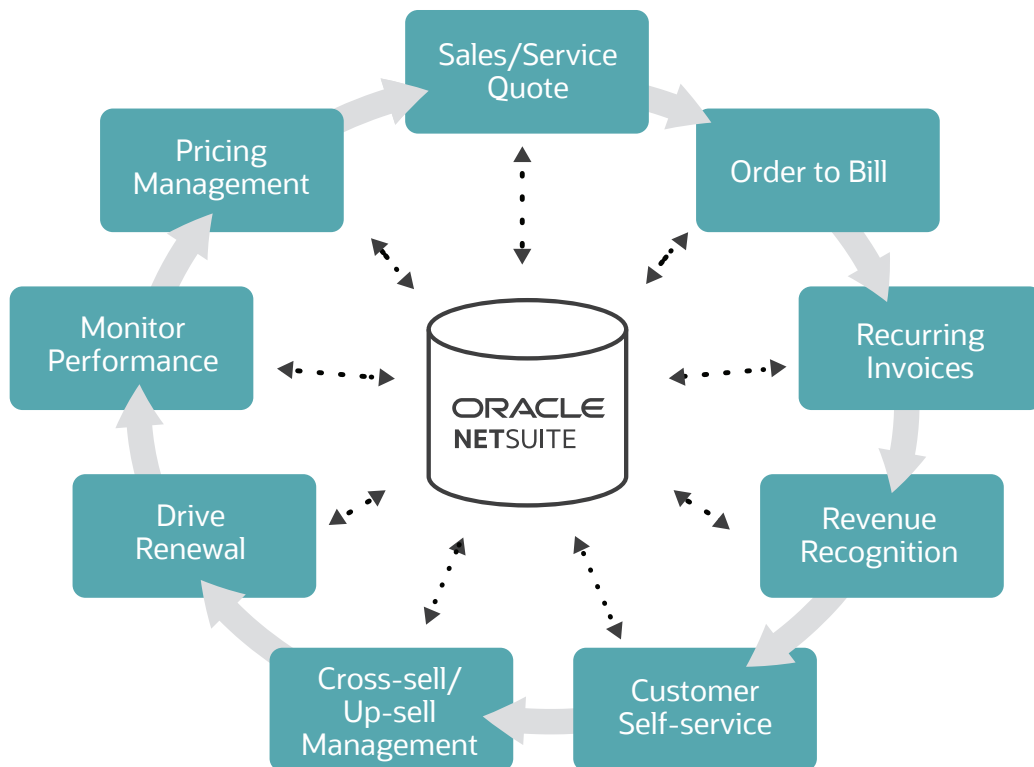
Sales/Service Quote

Order to Bill

Recurring Invoices

Revenue Recognition

Customer Self-service

Cross-sell/ Up-sell Management

Drive Renewal

Monitor Performance

Pricing Management

ORACLE NETSUITE